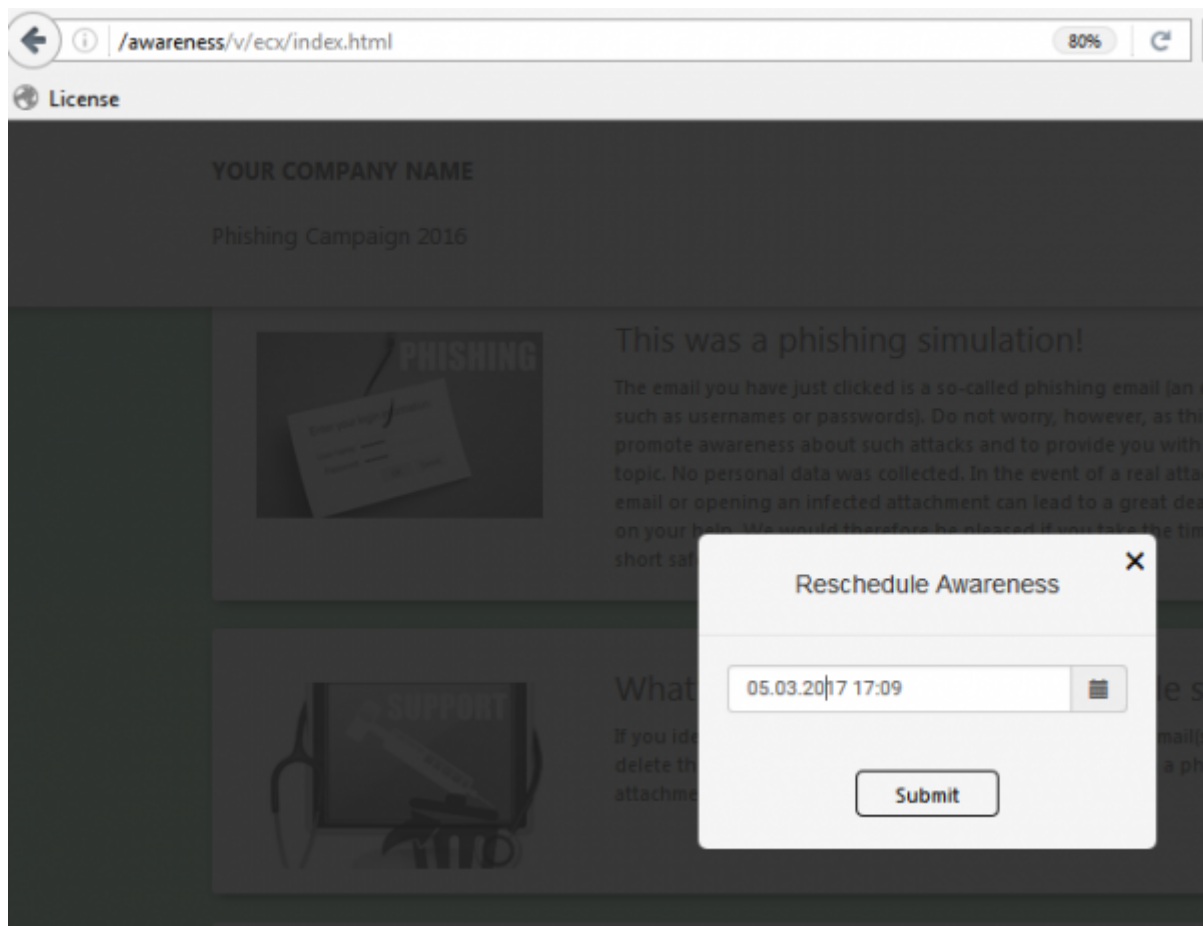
/awareness/v/ecx/index.html

80%

License

YOUR COMPANY NAME

Phishing Campaign 2016

PHISHING

This was a phishing simulation!

The email you have just clicked is a so-called phishing email (an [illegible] such as usernames or passwords). Do not worry, however, as thi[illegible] promote awareness about such attacks and to provide you with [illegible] topic. No personal data was collected. In the event of a real atta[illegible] email or opening an infected attachment can lead to a great dea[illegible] on your help. We would therefore be pleased if you take the tim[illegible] short saf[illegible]

SUPPORT

What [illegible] le s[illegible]

If you ide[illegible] mail([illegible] delete th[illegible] a ph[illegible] attachme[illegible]

Reschedule Awareness

×

05.03.2017 17:09

Submit